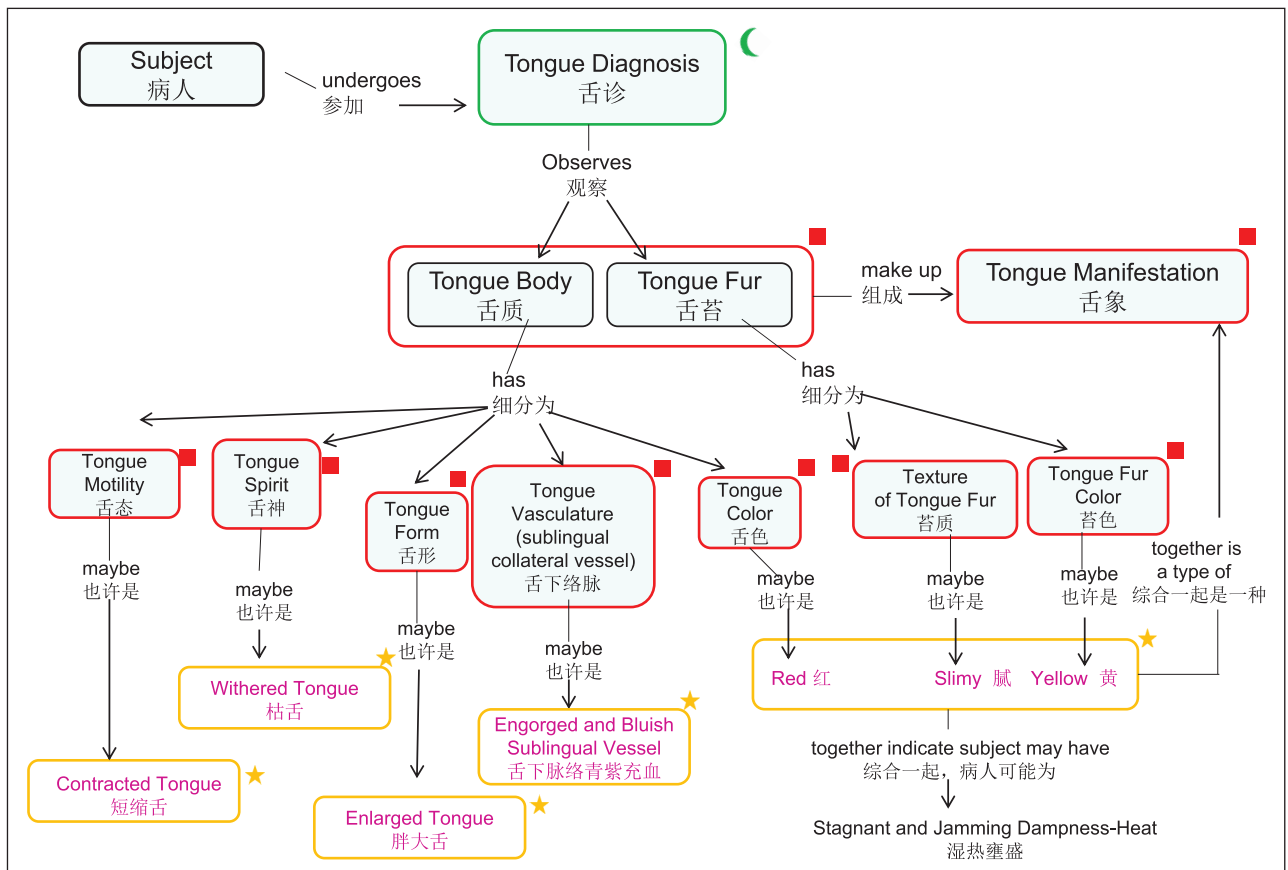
Subject
病人

undergoes
参加

Tongue Diagnosis
舌诊

Observes
观察

Tongue Body
舌质

Tongue Fur
舌苔

make up
组成

Tongue Manifestation
舌象

has
细分为

has
细分为

Tongue Motility
舌态

Tongue Spirit
舌神

Tongue Form
舌形

Tongue Vasculature (sublingual collateral vessel)
舌下络脉

Tongue Color
舌色

Texture of Tongue Fur
苔质

Tongue Fur Color
苔色

together is a type of
综合一起是一种

maybe
也许是

maybe
也许是

maybe
也许是

maybe
也许是

maybe
也许是

maybe
也许是

maybe
也许是

Withered Tongue
枯舌

Engorged and Bluish Sublingual Vessel
舌下脉络青紫充血

Red 红

Slimy 腻

Yellow 黄

Contracted Tongue
短缩舌

Enlarged Tongue
胖大舌

together indicate subject may have
综合一起，病人可能为

Stagnant and Jamming Dampness-Heat
湿热壅盛